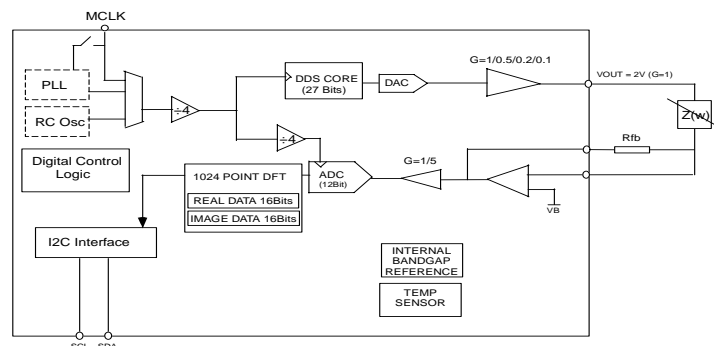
MCLK

PLL

RC Osc

÷4

DDS CORE
(27 Bits)

DAC

G=1/0.5/0.2/0.1

VOUT = 2V (G=1)

Z(w)

÷4

Digital Control Logic

1024 POINT DFT

REAL DATA 16Bits

IMAGE DATA 16Bits

ADC
(12Bit)

G=1/5

Rfb

VB

I2C Interface

INTERNAL BANDGAP REFERENCE

TEMP SENSOR

SCL SDA